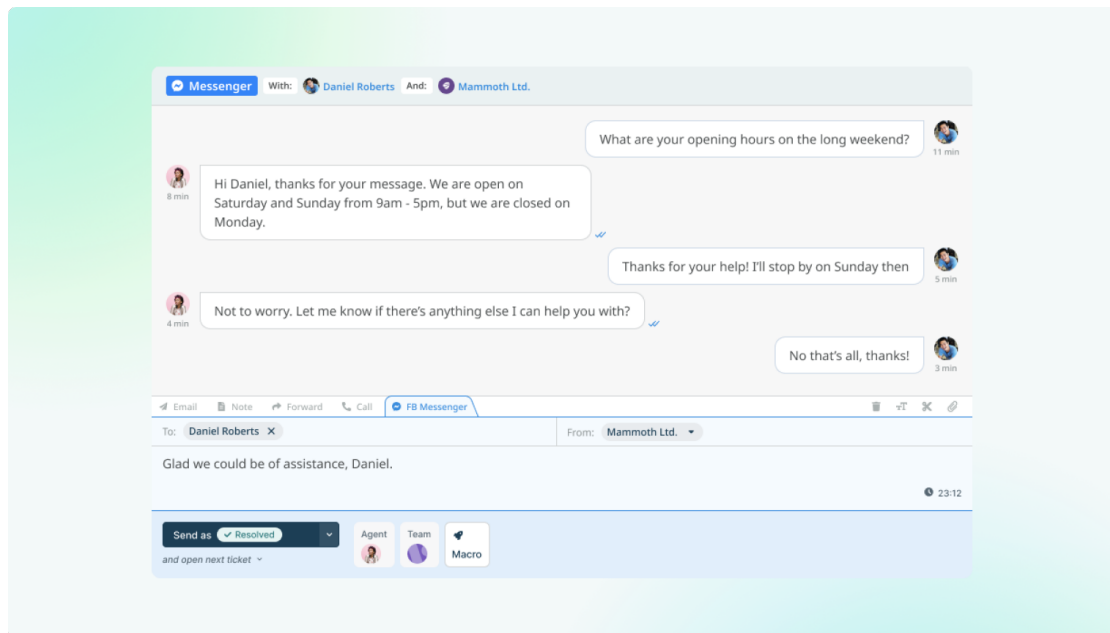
Messenger With: Daniel Roberts And: Mammoth Ltd.

What are your opening hours on the long weekend?
11 min

8 min
Hi Daniel, thanks for your message. We are open on Saturday and Sunday from 9am - 5pm, but we are closed on Monday.

Thanks for your help! I'll stop by on Sunday then
5 min

4 min
Not to worry. Let me know if there's anything else I can help you with?

No that's all, thanks!
3 min

Email Note Forward Call FB Messenger

To: Daniel Roberts ✕
From: Mammoth Ltd.

Glad we could be of assistance, Daniel.

23:12

Send as ✓ Resolved
and open next ticket
Agent
Team
Macro